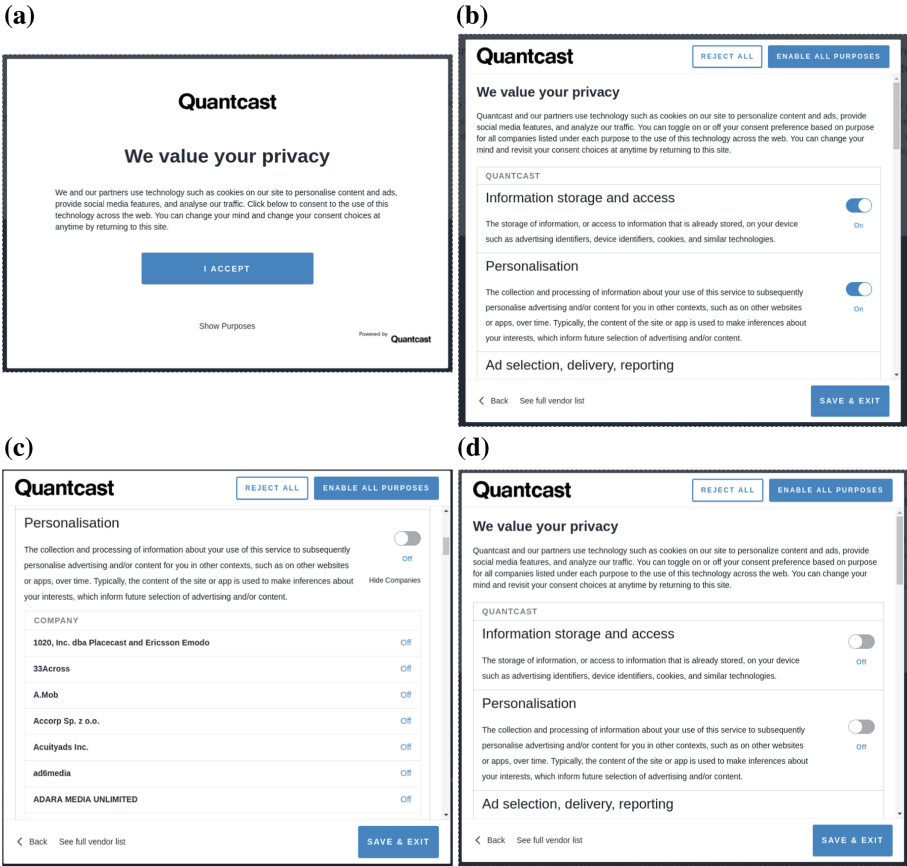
(a)

Quantcast

We value your privacy

We and our partners use technology such as cookies on our site to personalise content and ads, provide social media features, and analyse our traffic. Click below to consent to the use of this technology across the web. You can change your mind and change your consent choices at anytime by returning to this site.

I ACCEPT

Show Purposes

Powered by Quantcast

(b)

Quantcast

REJECT ALL

ENABLE ALL PURPOSES

We value your privacy

Quantcast and our partners use technology such as cookies on our site to personalize content and ads, provide social media features, and analyze our traffic. You can toggle on or off your consent preference based on purpose for all companies listed under each purpose to the use of this technology across the web. You can change your mind and revisit your consent choices at anytime by returning to this site.

QUANTCAST

Information storage and access

The storage of information, or access to information that is already stored, on your device such as advertising identifiers, device identifiers, cookies, and similar technologies.

On

Personalisation

The collection and processing of information about your use of this service to subsequently personalise advertising and/or content for you in other contexts, such as on other websites or apps, over time. Typically, the content of the site or app is used to make inferences about your interests, which inform future selection of advertising and/or content.

On

Ad selection, delivery, reporting

Back

See full vendor list

SAVE & EXIT

(c)

Quantcast

REJECT ALL

ENABLE ALL PURPOSES

Personalisation

The collection and processing of information about your use of this service to subsequently personalise advertising and/or content for you in other contexts, such as on other websites or apps, over time. Typically, the content of the site or app is used to make inferences about your interests, which inform future selection of advertising and/or content.

Off

Hide Companies

COMPANY

1020, Inc. dba Placecast and Ericsson Emodo Off

33Across Off

A.Mob Off

Accorp Sp. z o.o. Off

Acuityads Inc. Off

ad6media Off

ADARA MEDIA UNLIMITED Off

Back

See full vendor list

SAVE & EXIT

(d)

Quantcast

REJECT ALL

ENABLE ALL PURPOSES

We value your privacy

Quantcast and our partners use technology such as cookies on our site to personalize content and ads, provide social media features, and analyze our traffic. You can toggle on or off your consent preference based on purpose for all companies listed under each purpose to the use of this technology across the web. You can change your mind and revisit your consent choices at anytime by returning to this site.

QUANTCAST

Information storage and access

The storage of information, or access to information that is already stored, on your device such as advertising identifiers, device identifiers, cookies, and similar technologies.

Off

Personalisation

The collection and processing of information about your use of this service to subsequently personalise advertising and/or content for you in other contexts, such as on other websites or apps, over time. Typically, the content of the site or app is used to make inferences about your interests, which inform future selection of advertising and/or content.

Off

Ad selection, delivery, reporting

Back

See full vendor list

SAVE & EXIT